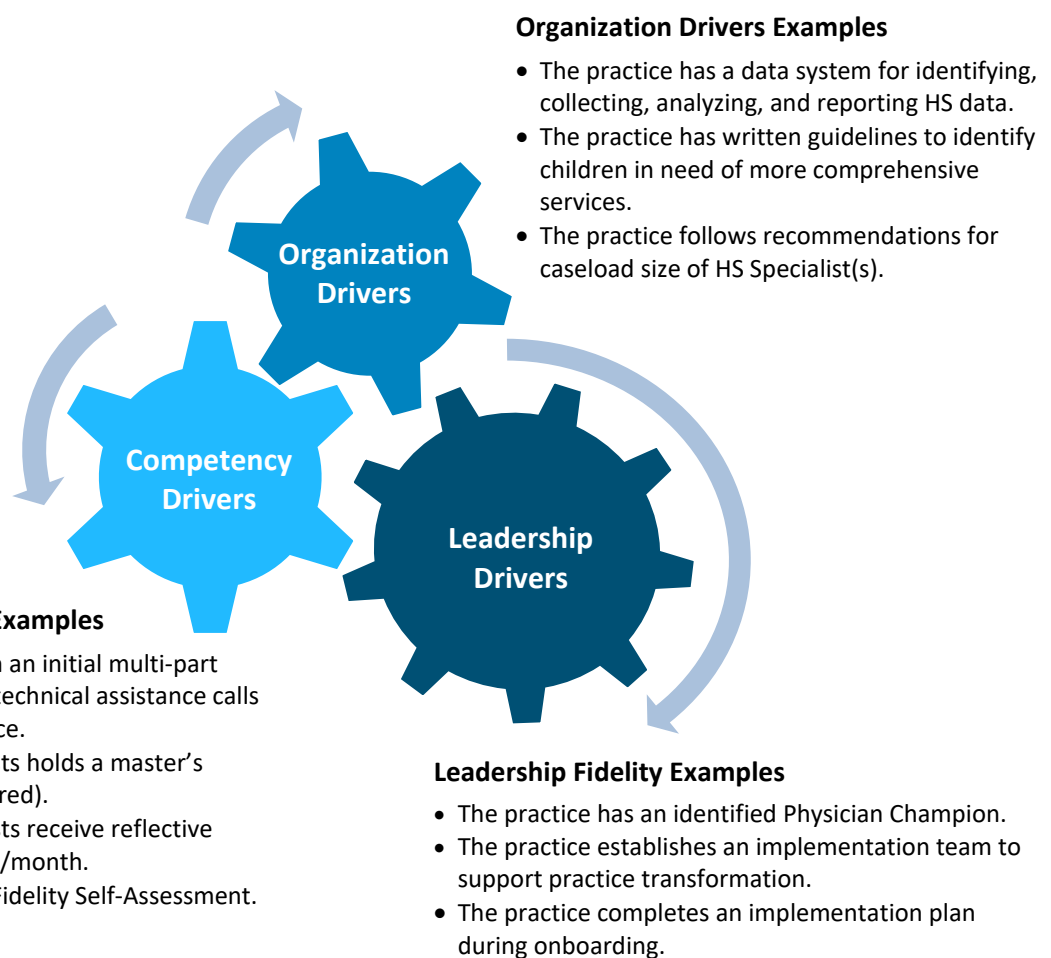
**Organization Drivers Examples**

- The practice has a data system for identifying, collecting, analyzing, and reporting HS data.
- The practice has written guidelines to identify children in need of more comprehensive services.
- The practice follows recommendations for caseload size of HS Specialist(s).

Organization Drivers

Competency Drivers

Leadership Drivers

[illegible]xamples

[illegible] an initial multi-part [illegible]echnical assistance calls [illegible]ce.

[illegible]ts holds a master's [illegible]red).

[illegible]ts receive reflective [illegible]/month.

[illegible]idelity Self-Assessment.

**Leadership Fidelity Examples**

- The practice has an identified Physician Champion.
- The practice establishes an implementation team to support practice transformation.
- The practice completes an implementation plan during onboarding.